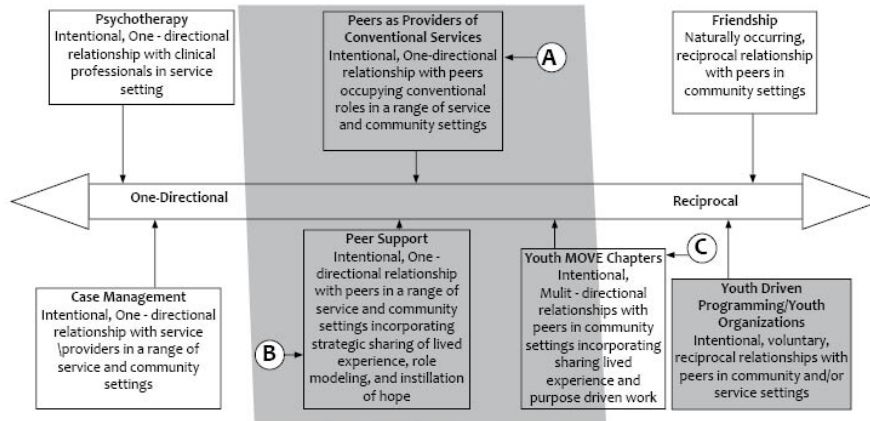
Psychotherapy
Intentional, One - directional relationship with clinical professionals in service setting

Peers as Providers of Conventional Services
Intentional, One-directional relationship with peers occupying conventional roles in a range of service and community settings

A

Friendship
Naturally occurring, reciprocal relationship with peers in community settings

One-Directional

Reciprocal

Case Management
Intentional, One - directional relationship with service \providers in a range of service and community settings

B

Peer Support
Intentional, One - directional relationship with peers in a range of service and community settings incorporating strategic sharing of lived experience, role modeling, and instillation of hope

Youth MOVE Chapters
Intentional, Mulit - directional relationships with peers in community settings incorporating sharing lived experience and purpose driven work

C

Youth Driven Programming/Youth Organizations
Intentional, voluntary, reciprocal relationships with peers in community and/or service settings